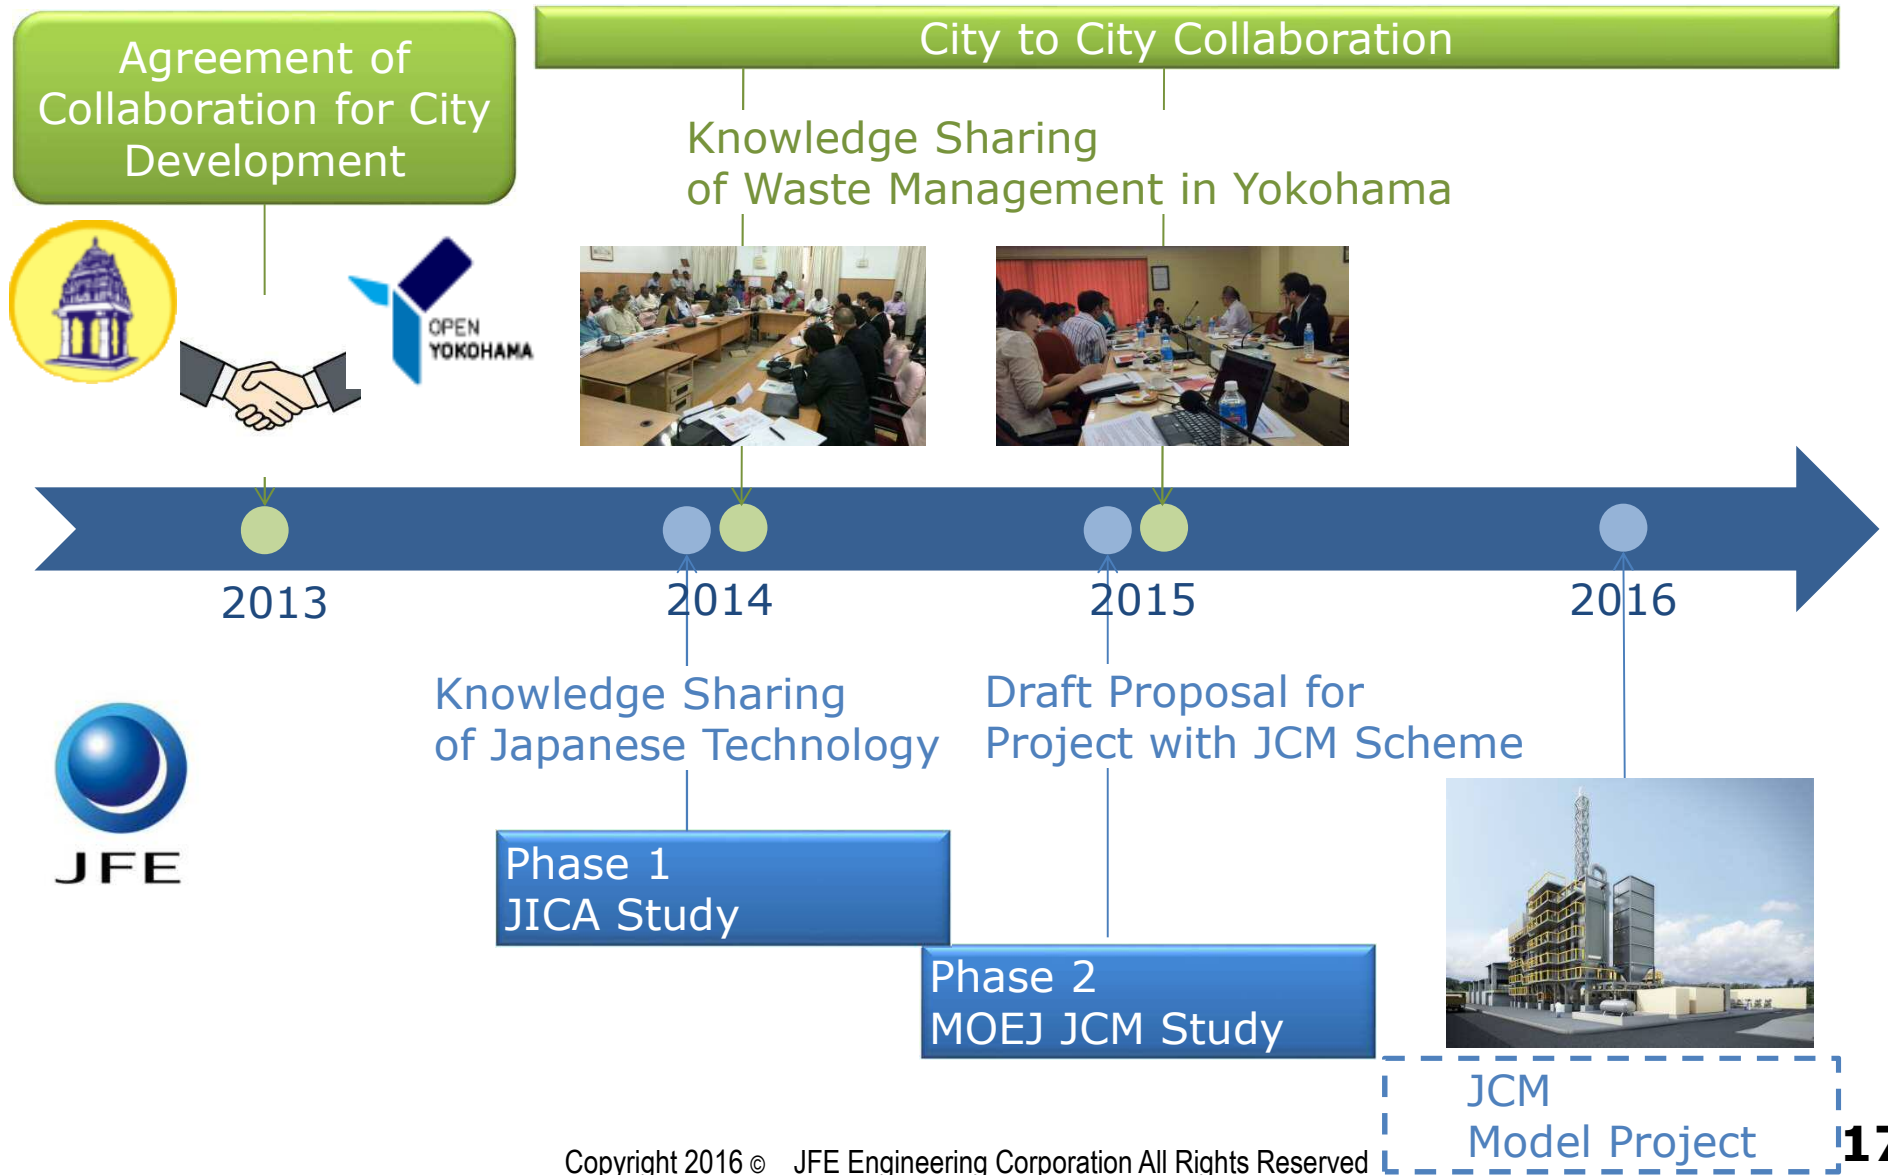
Agreement of Collaboration for City Development

City to City Collaboration

Knowledge Sharing of Waste Management in Yokohama

OPEN YOKOHAMA

2013

2014

2015

2016

Knowledge Sharing of Japanese Technology

Draft Proposal for Project with JCM Scheme

JFE

Phase 1
JICA Study

Phase 2
MOEJ JCM Study

JCM
Model Project

Copyright 2016 © JFE Engineering Corporation All Rights Reserved

17